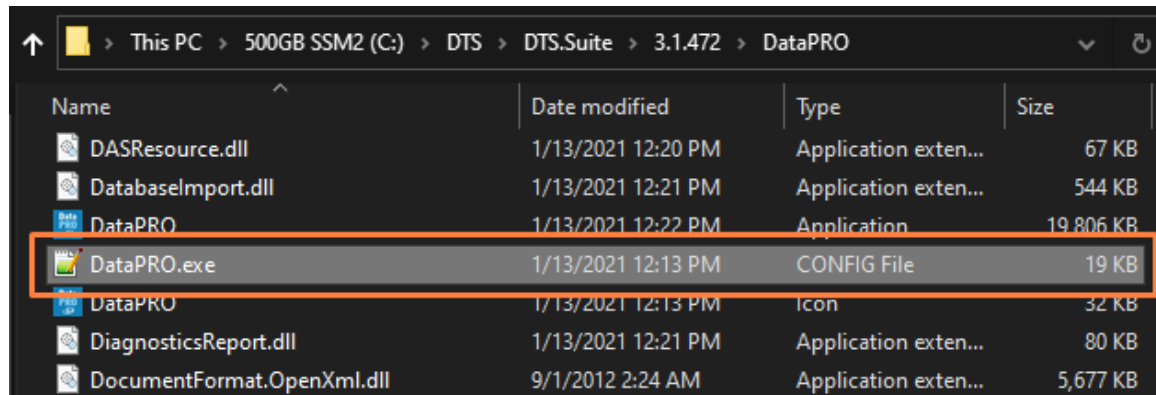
This PC > 500GB SSM2 (C:) > DTS > DTS.Suite > 3.1.472 > DataPRO

| Name | Date modified | Type | Size |
|---|---|---|---|
| DASResource.dll | 1/13/2021 12:20 PM | Application exten... | 67 KB |
| DatabaseImport.dll | 1/13/2021 12:21 PM | Application exten... | 544 KB |
| DataPRO | 1/13/2021 12:22 PM | Application | 19,806 KB |
| DataPRO.exe | 1/13/2021 12:13 PM | CONFIG File | 19 KB |
| DataPRO | 1/13/2021 12:13 PM | Icon | 32 KB |
| DiagnosticsReport.dll | 1/13/2021 12:21 PM | Application exten... | 80 KB |
| DocumentFormat.OpenXml.dll | 9/1/2012 2:24 AM | Application exten... | 5,677 KB |